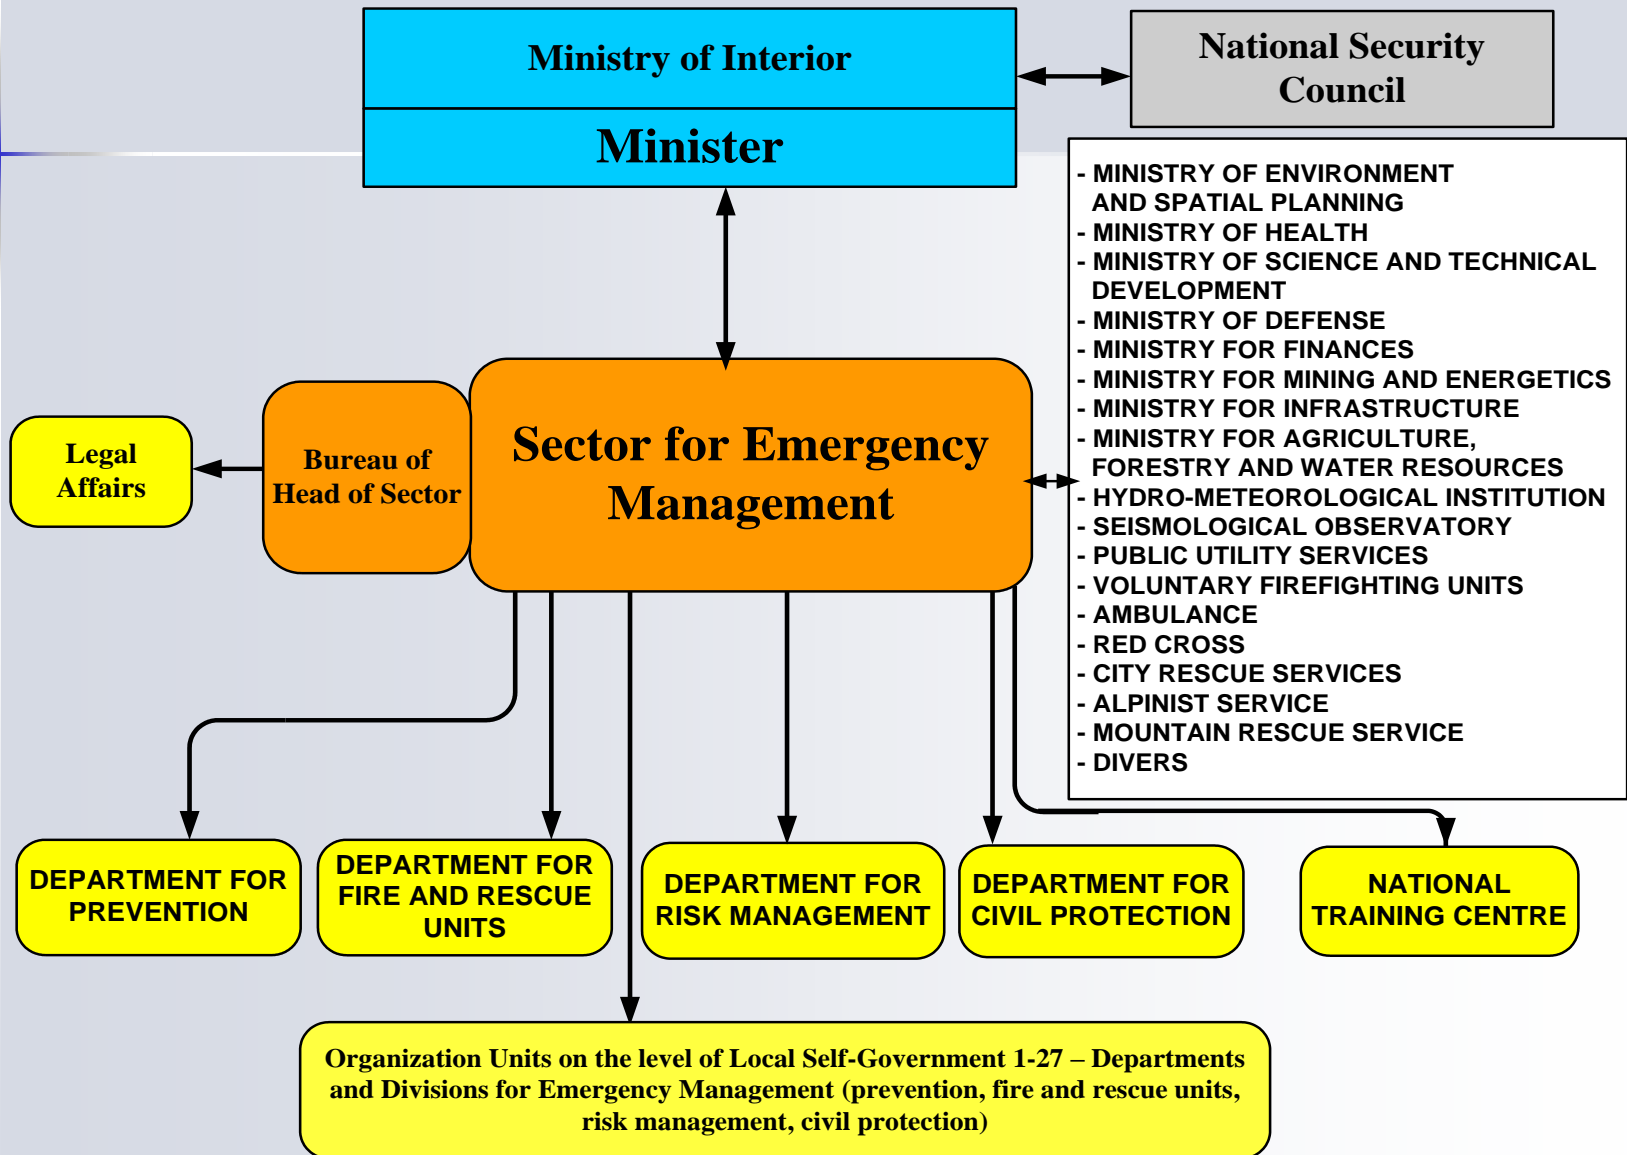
Ministry of Interior

Minister

National Security Council

- MINISTRY OF ENVIRONMENT AND SPATIAL PLANNING
- MINISTRY OF HEALTH
- MINISTRY OF SCIENCE AND TECHNICAL DEVELOPMENT
- MINISTRY OF DEFENSE
- MINISTRY FOR FINANCES
- MINISTRY FOR MINING AND ENERGETICS
- MINISTRY FOR INFRASTRUCTURE
- MINISTRY FOR AGRICULTURE, FORESTRY AND WATER RESOURCES
- HYDRO-METEOROLOGICAL INSTITUTION
- SEISMOLOGICAL OBSERVATORY
- PUBLIC UTILITY SERVICES
- VOLUNTARY FIREFIGHTING UNITS
- AMBULANCE
- RED CROSS
- CITY RESCUE SERVICES
- ALPINIST SERVICE
- MOUNTAIN RESCUE SERVICE
- DIVERS

Legal Affairs

Bureau of Head of Sector

Sector for Emergency Management

DEPARTMENT FOR PREVENTION

DEPARTMENT FOR FIRE AND RESCUE UNITS

DEPARTMENT FOR RISK MANAGEMENT

DEPARTMENT FOR CIVIL PROTECTION

NATIONAL TRAINING CENTRE

Organization Units on the level of Local Self-Government 1-27 – Departments and Divisions for Emergency Management (prevention, fire and rescue units, risk management, civil protection)